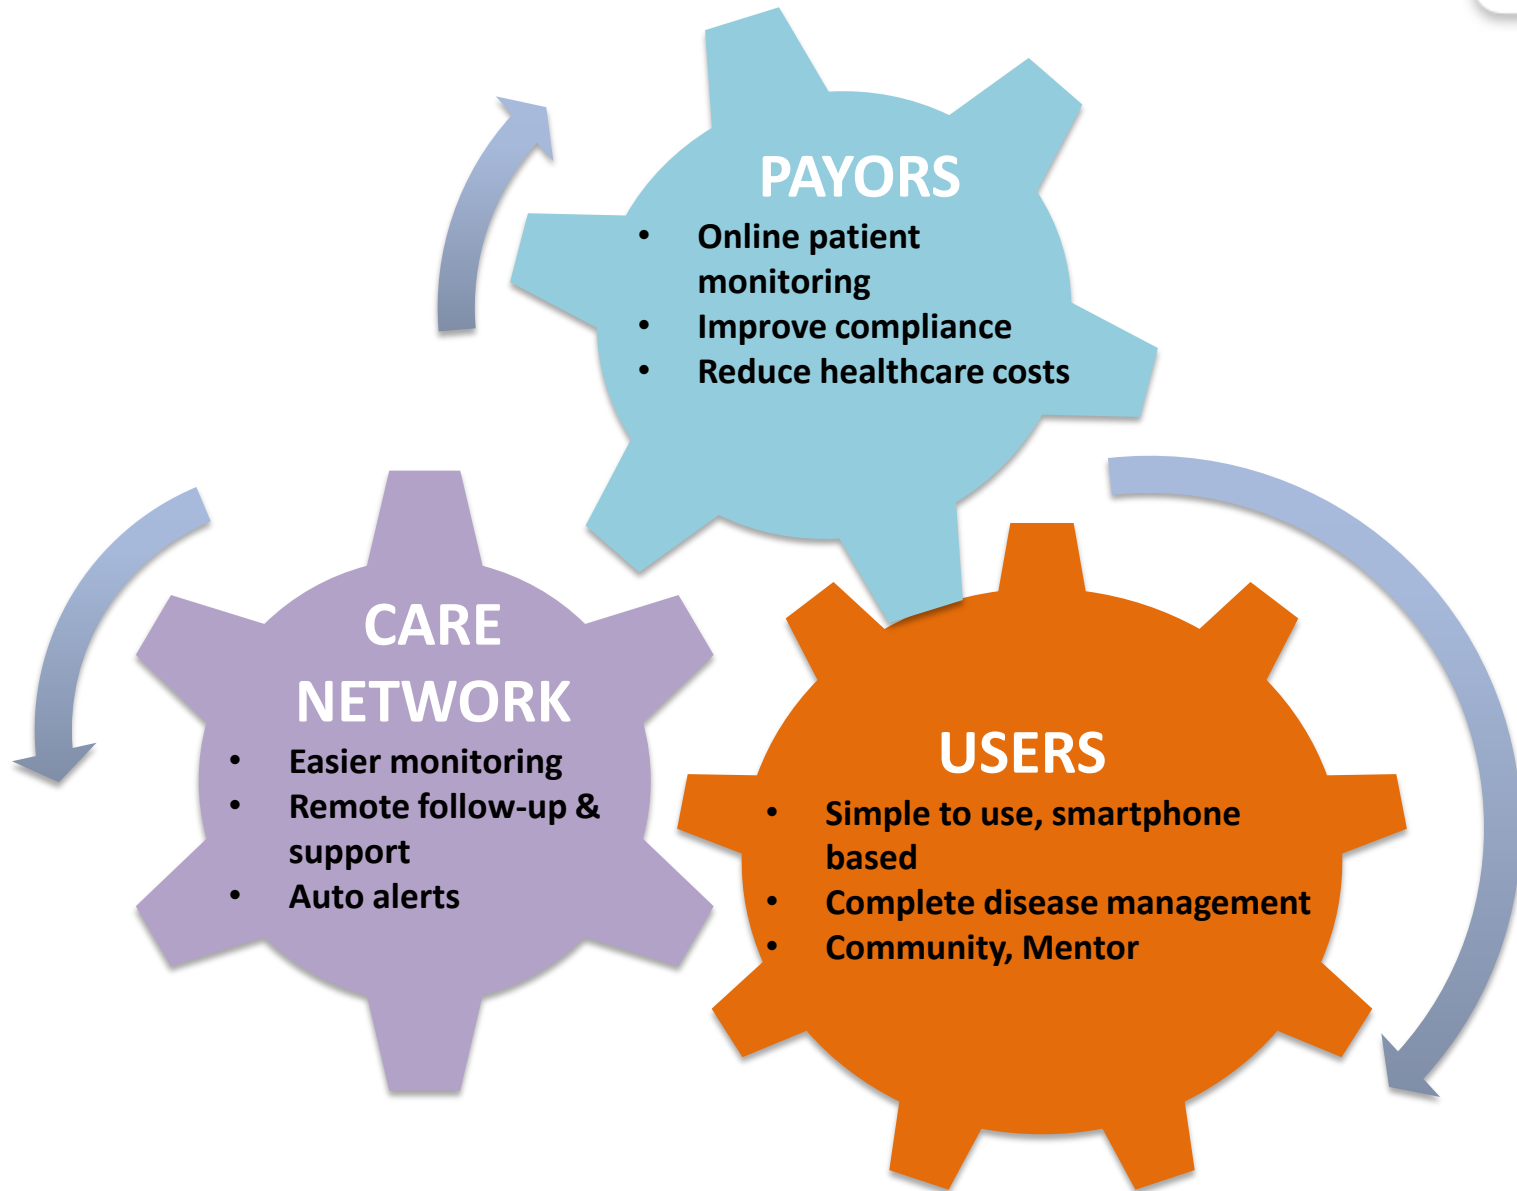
PAYORS

- Online patient monitoring
- Improve compliance
- Reduce healthcare costs

CARE NETWORK

- Easier monitoring
- Remote follow-up & support
- Auto alerts

USERS

- Simple to use, smartphone based
- Complete disease management
- Community, Mentor